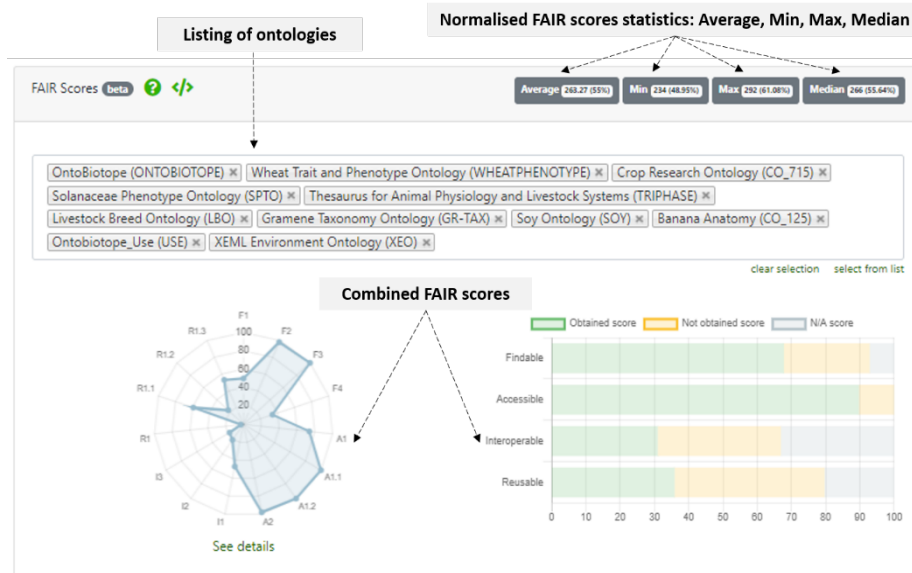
Normalised FAIR scores statistics: Average, Min, Max, Median

Listing of ontologies

FAIR Scores beta ? </>

Average 263.27 (55%) Min 234 (48.95%) Max 292 (61.08%) Median 266 (55.64%)

OntoBiotope (ONTOBIOTOPE) × Wheat Trait and Phenotype Ontology (WHEATPHENOTYPE) × Crop Research Ontology (CO_715) × Solanaceae Phenotype Ontology (SPTO) × Thesaurus for Animal Physiology and Livestock Systems (TRIPHASE) × Livestock Breed Ontology (LBO) × Gramene Taxonomy Ontology (GR-TAX) × Soy Ontology (SOY) × Banana Anatomy (CO_125) × Ontobiotope_Use (USE) × XEML Environment Ontology (XEO) ×

clear selection select from list

Combined FAIR scores

F1 F2 F3 F4 A1 A1.1 A1.2 A2 I1 I2 I3 R1 R1.1 R1.2 R1.3
100 80 60 40 20

See details

Obtained score Not obtained score N/A score

Findable
Accessible
Interoperable
Reusable

0 10 20 30 40 50 60 70 80 90 100